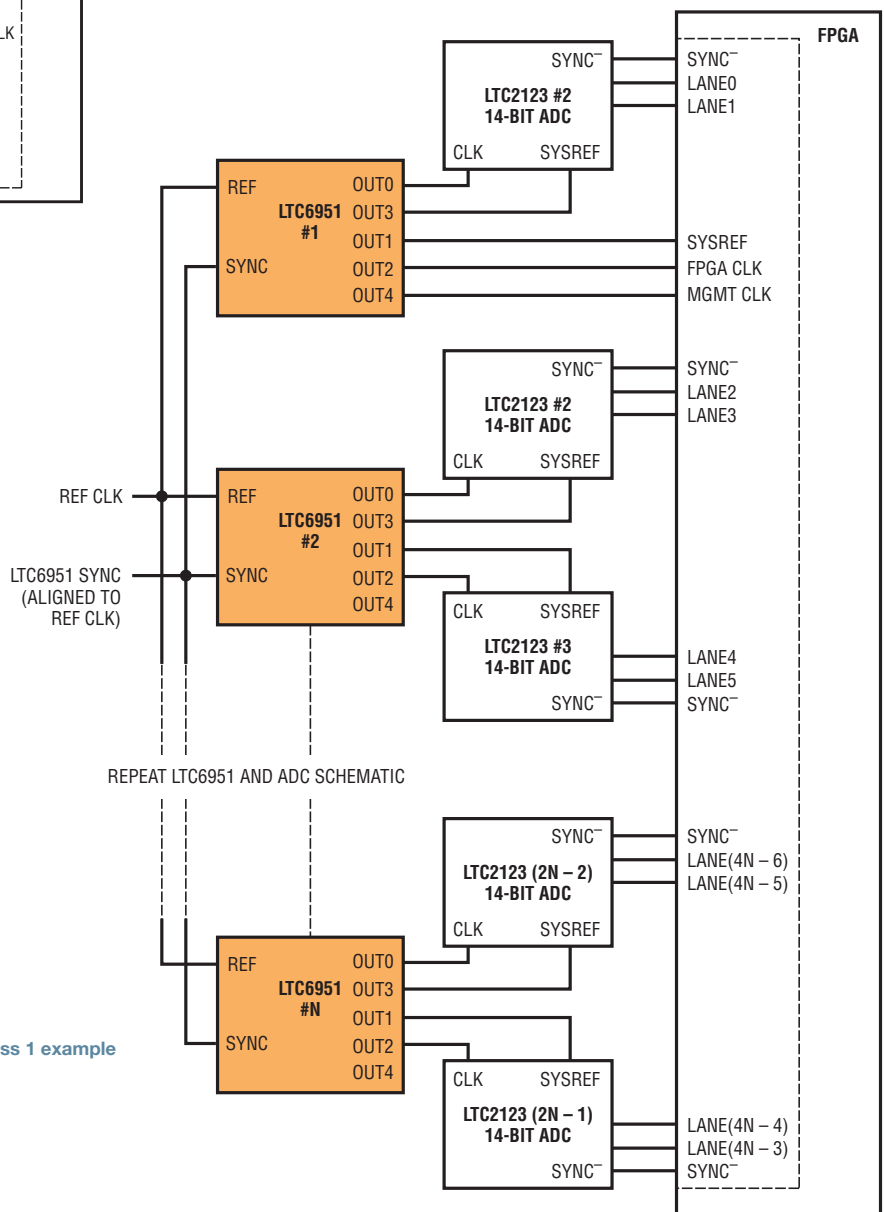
LK

FPGA

SYNC⁻
LTC2123 #2
14-BIT ADC
CLK SYSREF

SYNC⁻
LANE0
LANE1

REF
SYNC
LTC6951
#1
OUT0
OUT3
OUT1
OUT2
OUT4

SYSREF
FPGA CLK
MGMT CLK

SYNC⁻
LTC2123 #2
14-BIT ADC
CLK SYSREF

SYNC⁻
LANE2
LANE3

REF CLK

LTC6951 SYNC
(ALIGNED TO
REF CLK)

REF
SYNC
LTC6951
#2
OUT0
OUT3
OUT1
OUT2
OUT4

CLK SYSREF
LTC2123 #3
14-BIT ADC
SYNC⁻

LANE4
LANE5
SYNC⁻

REPEAT LTC6951 AND ADC SCHEMATIC

SYNC⁻
LTC2123 (2N – 2)
14-BIT ADC
CLK SYSREF

SYNC⁻
LANE(4N – 6)
LANE(4N – 5)

REF
SYNC
LTC6951
#N
OUT0
OUT3
OUT1
OUT2
OUT4

ss 1 example

CLK SYSREF
LTC2123 (2N – 1)
14-BIT ADC
SYNC⁻

LANE(4N – 4)
LANE(4N – 3)
SYNC⁻